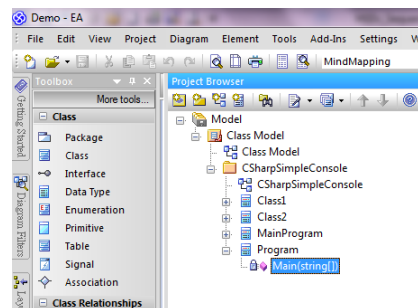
Demo - EA

File Edit View Project Diagram Element Tools Add-Ins Settings W

MindMapping

Toolbox

More tools...

Class

Package

Class

Interface

Data Type

Enumeration

Primitive

Table

Signal

Association

Class Relationships

Getting Started

Diagram Filters

Project Browser

Model

Class Model

Class Model

CSharpSimpleConsole

CSharpSimpleConsole

Class1

Class2

MainProgram

Program

Main(string[])